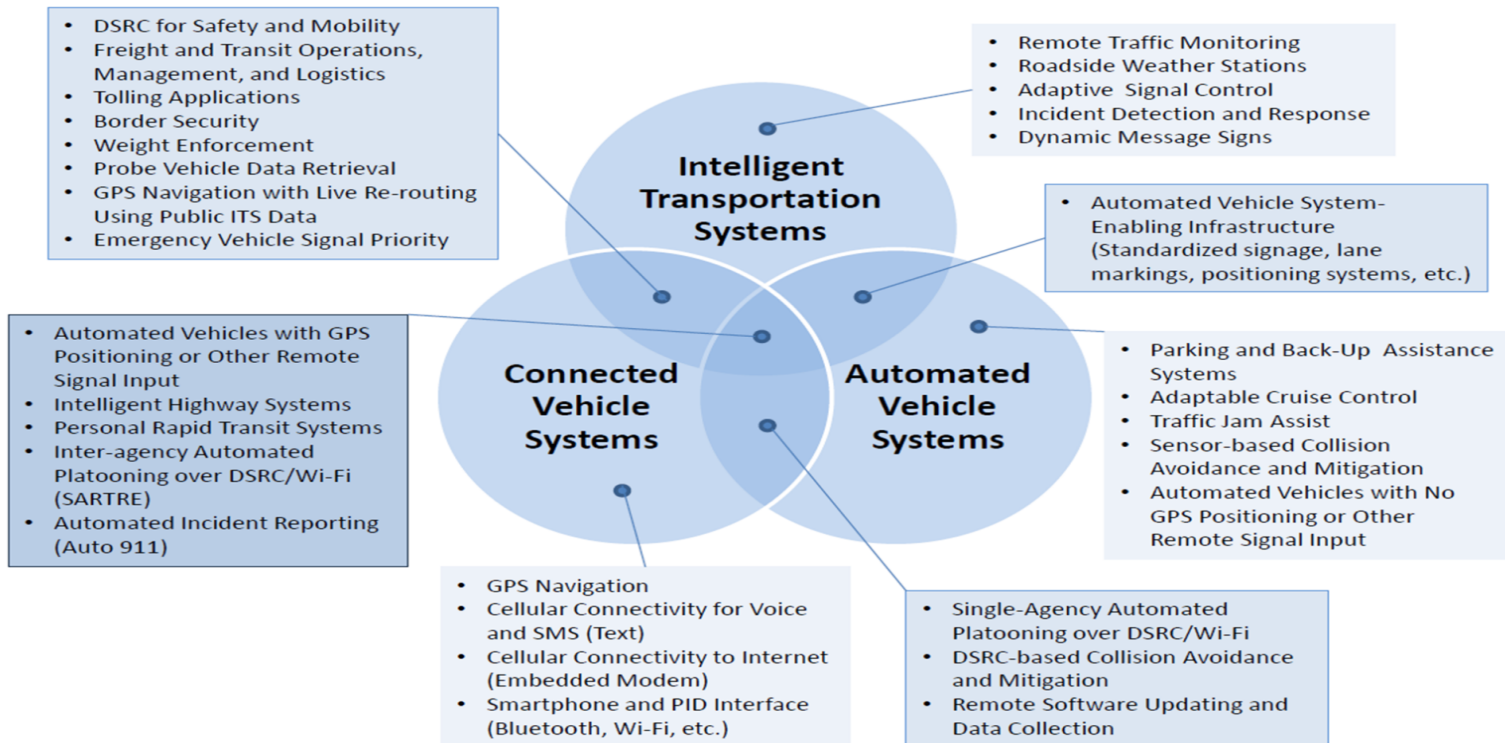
- DSRC for Safety and Mobility
- Freight and Transit Operations, Management, and Logistics
- Tolling Applications
- Border Security
- Weight Enforcement
- Probe Vehicle Data Retrieval
- GPS Navigation with Live Re-routing Using Public ITS Data
- Emergency Vehicle Signal Priority

- Remote Traffic Monitoring
- Roadside Weather Stations
- Adaptive Signal Control
- Incident Detection and Response
- Dynamic Message Signs

Intelligent Transportation Systems

- Automated Vehicle System-Enabling Infrastructure (Standardized signage, lane markings, positioning systems, etc.)

- Automated Vehicles with GPS Positioning or Other Remote Signal Input
- Intelligent Highway Systems
- Personal Rapid Transit Systems
- Inter-agency Automated Platooning over DSRC/Wi-Fi (SARTRE)
- Automated Incident Reporting (Auto 911)

Connected Vehicle Systems

Automated Vehicle Systems

- Parking and Back-Up Assistance Systems
- Adaptable Cruise Control
- Traffic Jam Assist
- Sensor-based Collision Avoidance and Mitigation
- Automated Vehicles with No GPS Positioning or Other Remote Signal Input

- GPS Navigation
- Cellular Connectivity for Voice and SMS (Text)
- Cellular Connectivity to Internet (Embedded Modem)
- Smartphone and PID Interface (Bluetooth, Wi-Fi, etc.)

- Single-Agency Automated Platooning over DSRC/Wi-Fi
- DSRC-based Collision Avoidance and Mitigation
- Remote Software Updating and Data Collection